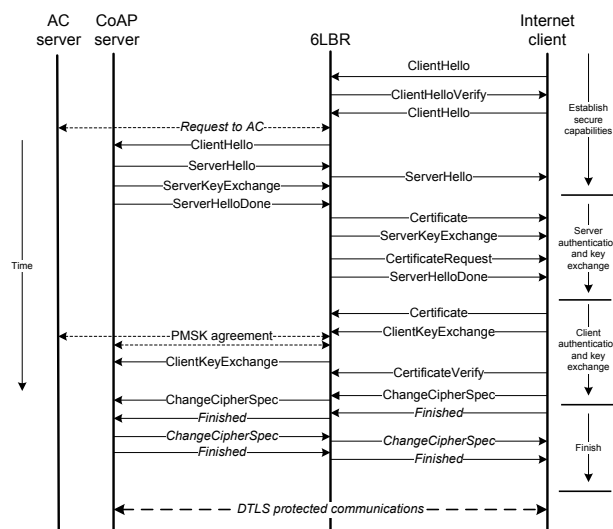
AC server

CoAP server

6LBR

Internet client

ClientHello

ClientHelloVerify

ClientHello

Establish secure capabilities

Request to AC

ClientHello

ServerHello

ServerHello

ServerKeyExchange

ServerHelloDone

Certificate

ServerKeyExchange

CertificateRequest

ServerHelloDone

Server authenticatio and key exchange

Time

Certificate

PMSK agreement

ClientKeyExchange

Client authenticatio and key exchange

ClientKeyExchange

CertificateVerify

ChangeCipherSpec

ChangeCipherSpec

Finished

Finished

ChangeCipherSpec

ChangeCipherSpec

Finish

Finished

Finished

DTLS protected communications